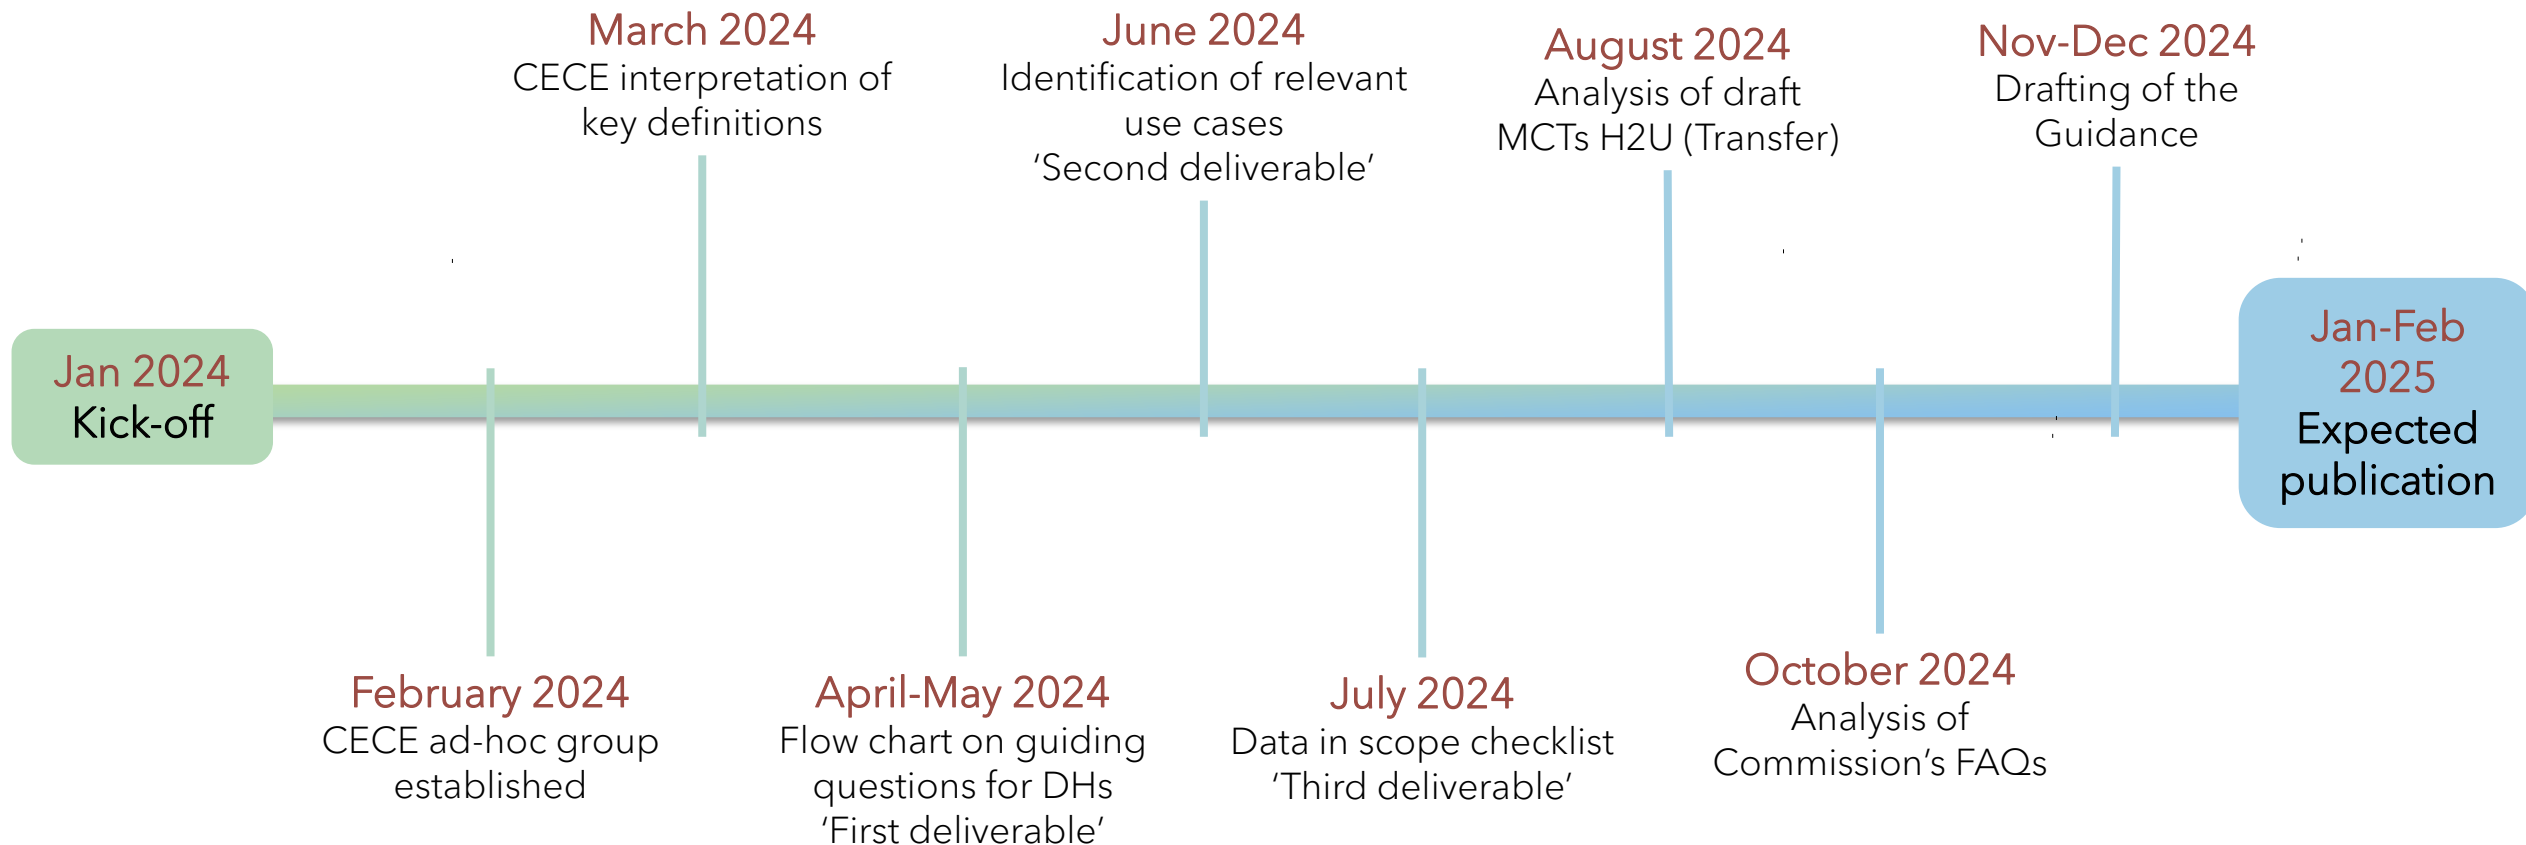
Jan 2024
Kick-off

February 2024
CECE ad-hoc group established

March 2024
CECE interpretation of key definitions

April-May 2024
Flow chart on guiding questions for DHs
'First deliverable'

June 2024
Identification of relevant use cases
'Second deliverable'

July 2024
Data in scope checklist
'Third deliverable'

August 2024
Analysis of draft MCTs H2U (Transfer)

October 2024
Analysis of Commission's FAQs

Nov-Dec 2024
Drafting of the Guidance

Jan-Feb 2025
Expected publication